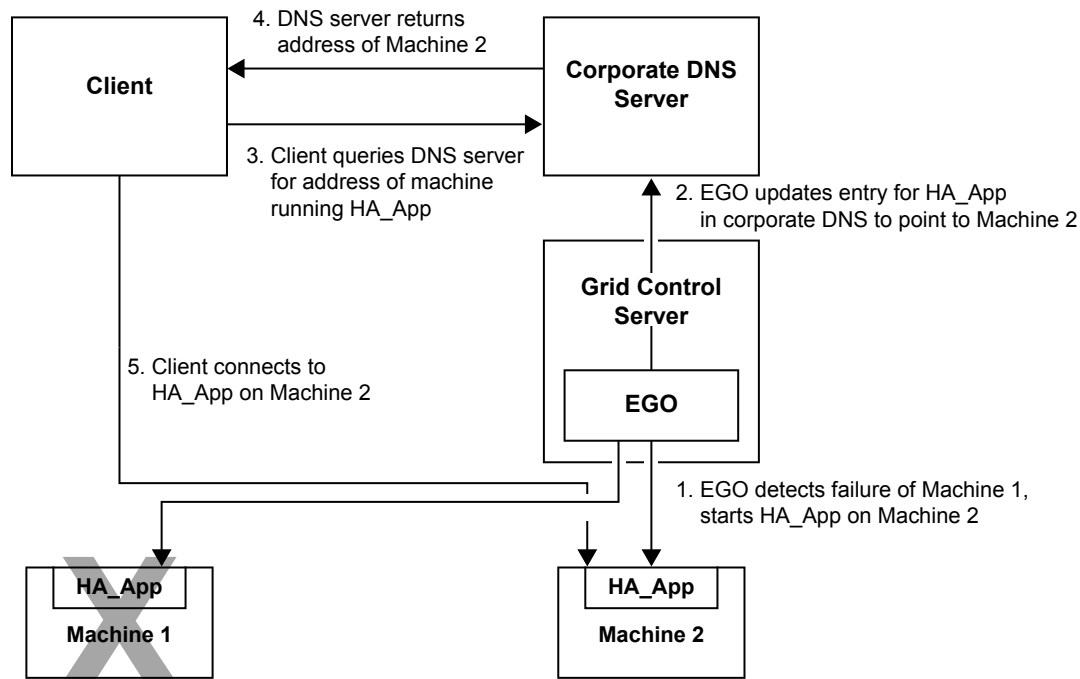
4. DNS server returns address of Machine 2

Client

Corporate DNS Server

3. Client queries DNS server for address of machine running HA_App

2. EGO updates entry for HA_App in corporate DNS to point to Machine 2

Grid Control Server

5. Client connects to HA_App on Machine 2

EGO

1. EGO detects failure of Machine 1, starts HA_App on Machine 2

HA_App

Machine 1

HA_App

Machine 2